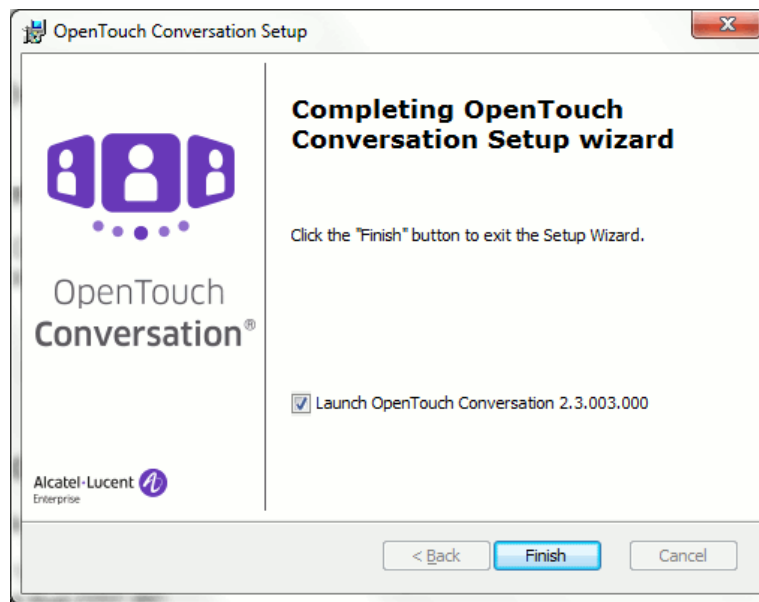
OpenTouch Conversation Setup

OpenTouch Conversation®

Alcatel·Lucent Enterprise

Completing OpenTouch Conversation Setup wizard

Click the "Finish" button to exit the Setup Wizard.

Launch OpenTouch Conversation 2.3.003.000

< Back
Finish
Cancel